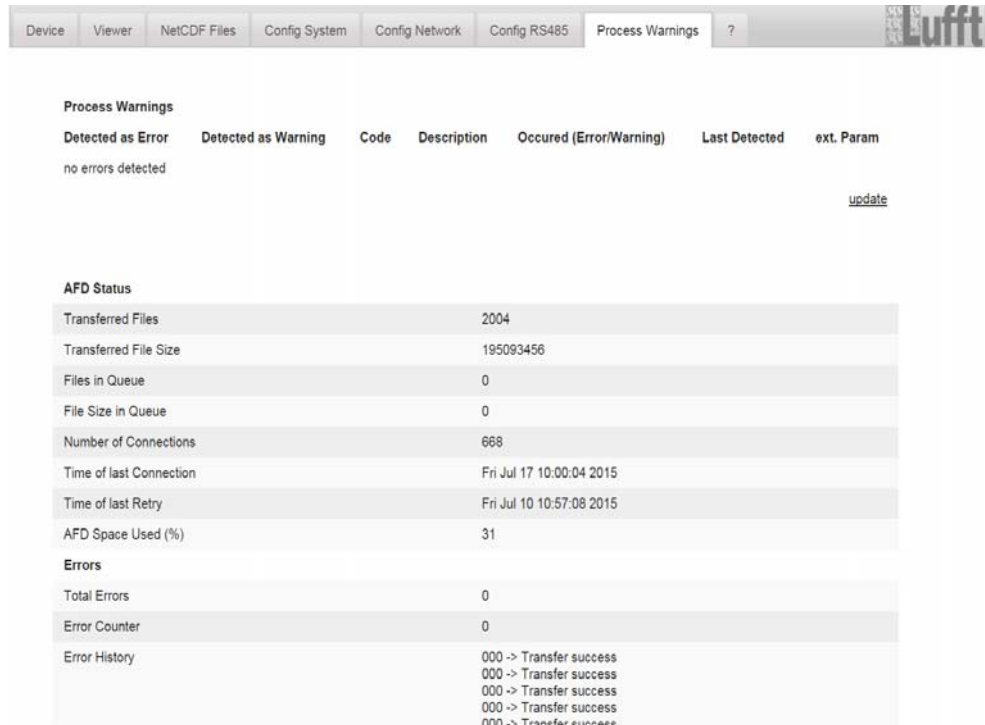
Device | Viewer | NetCDF Files | Config System | Config Network | Config RS485 | Process Warnings | ?

Lufft

Process Warnings

| Detected as Error | Detected as Warning | Code | Description | Occured (Error/Warning) | Last Detected | ext. Param |
|---|---|---|---|---|---|---|
| no errors detected | | | | | | |

update

AFD Status

| | |
|---|---|
| Transferred Files | 2004 |
| Transferred File Size | 195093456 |
| Files in Queue | 0 |
| File Size in Queue | 0 |
| Number of Connections | 668 |
| Time of last Connection | Fri Jul 17 10:00:04 2015 |
| Time of last Retry | Fri Jul 10 10:57:08 2015 |
| AFD Space Used (%) | 31 |

Errors

| | |
|---|---|
| Total Errors | 0 |
| Error Counter | 0 |
| Error History | 000 -> Transfer success<br>000 -> Transfer success<br>000 -> Transfer success<br>000 -> Transfer success<br>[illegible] |